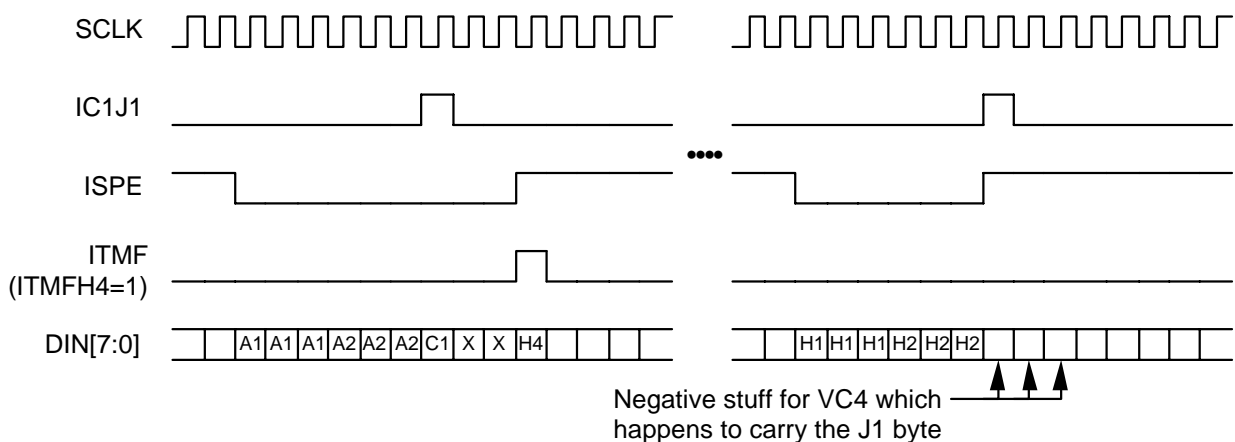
SCLK

IC1J1

ISPE

ITMF
(ITMFH4=1)

DIN[7:0]

| | | A1 | A1 | A1 | A2 | A2 | A2 | C1 | X | X | H4 | | | | |
|---|---|---|---|---|---|---|---|---|---|---|---|---|---|---|---|

| | | H1 | H1 | H1 | H2 | H2 | H2 | | | | | | | | |
|---|---|---|---|---|---|---|---|---|---|---|---|---|---|---|---|

Negative stuff for VC4 which happens to carry the J1 byte